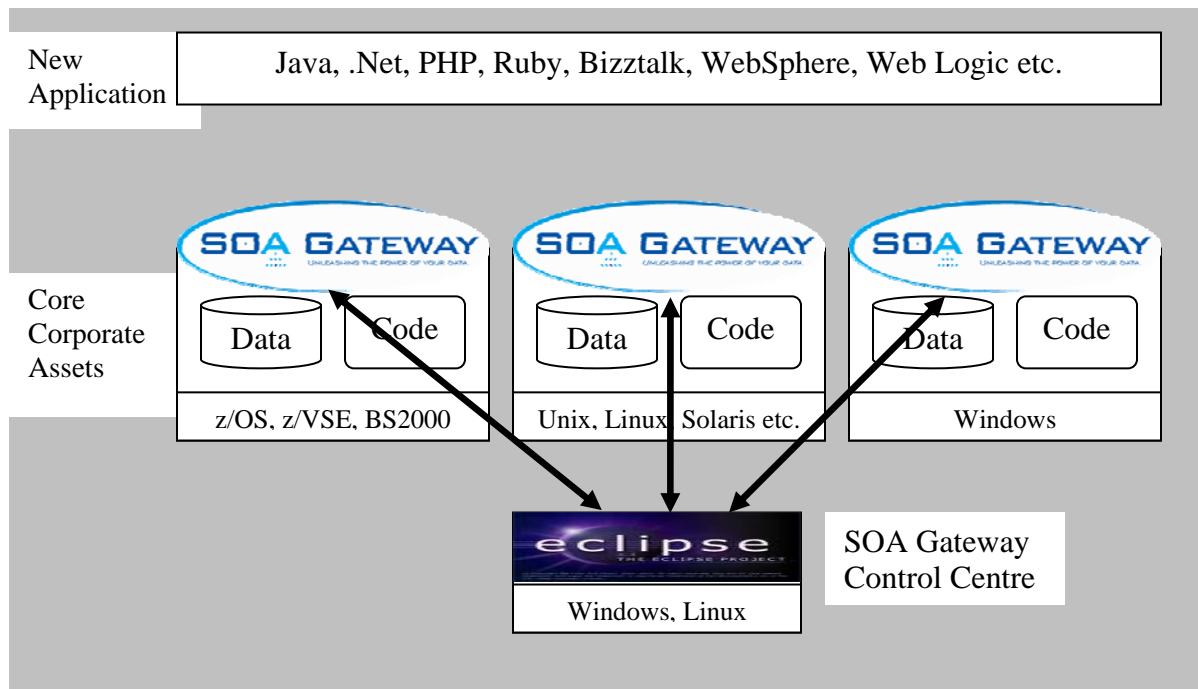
New Application

Java, .Net, PHP, Ruby, Bizztalk, WebSphere, Web Logic etc.

SOA GATEWAY
UNLEASHING THE POWER OF YOUR DATA

SOA GATEWAY
UNLEASHING THE POWER OF YOUR DATA

SOA GATEWAY
UNLEASHING THE POWER OF YOUR DATA

Core Corporate Assets

Data

Code

Data

Code

Data

Code

z/OS, z/VSE, BS2000

Unix, Linux, Solaris etc.

Windows

eclipse
THE ECLIPSE PROJECT

Windows, Linux

SOA Gateway Control Centre